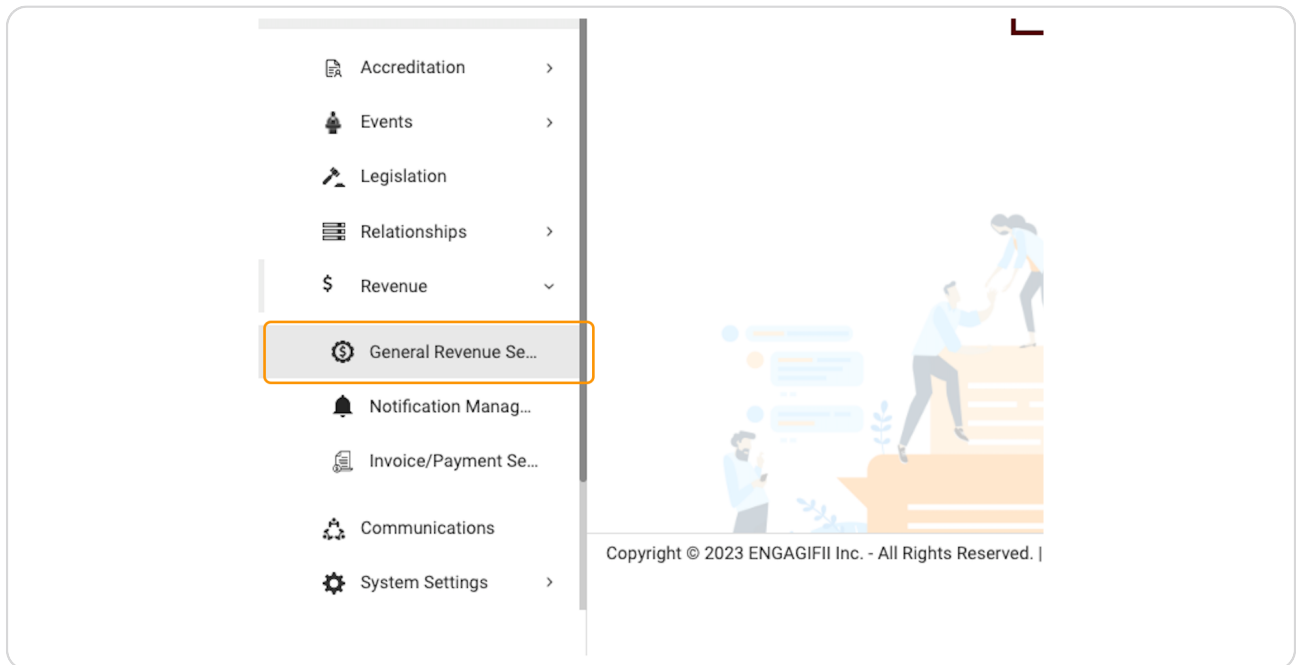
Accreditation

Events

Legislation

Relationships

$ Revenue

General Revenue Se...

Notification Manag...

Invoice/Payment Se...

Communications

System Settings

Copyright © 2023 ENGAGIFII Inc. - All Rights Reserved. |